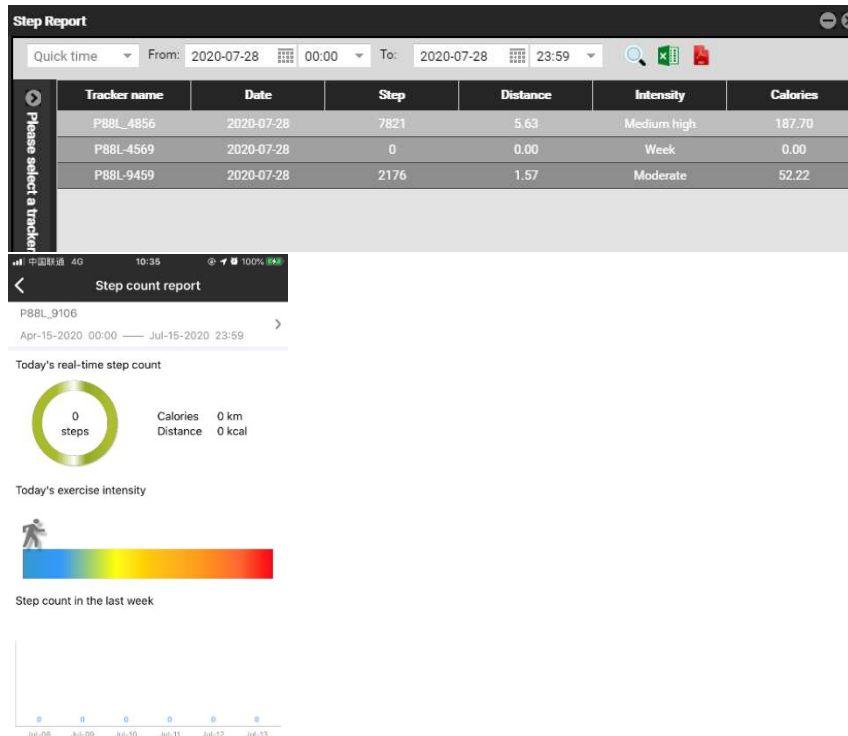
Step Report

Quick time From: 2020-07-28 00:00 To: 2020-07-28 23:59

Please select a tracker

| Tracker name | Date | Step | Distance | Intensity | Calories |
|---|---|---|---|---|---|
| P88L_4856 | 2020-07-28 | 7821 | 5.63 | Medium high | 187.70 |
| P88L-4569 | 2020-07-28 | 0 | 0.00 | Week | 0.00 |
| P88L-9459 | 2020-07-28 | 2176 | 1.57 | Moderate | 52.22 |

中国联通 4G 10:35 100%

Step count report

P88L_9106

Apr-15-2020 00:00 —— Jul-15-2020 23:59

Today's real-time step count

0 steps

Calories 0 km
Distance 0 kcal

Today's exercise intensity

Step count in the last week

0 0 0 0 0 0

Jul-08 Jul-09 Jul-10 Jul-11 Jul-12 Jul-13